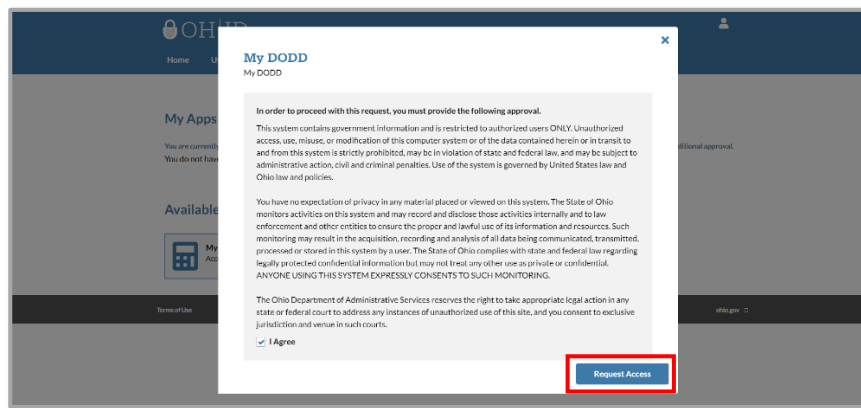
OH|ID

Home U

My Apps

You are currently

You do not hav

ditional approval.

Available

My

Acc

Terms of Use

ohio.gov

My DODD

My DODD

In order to proceed with this request, you must provide the following approval.

This system contains government information and is restricted to authorized users ONLY. Unauthorized access, use, misuse, or modification of this computer system or of the data contained herein or in transit to and from this system is strictly prohibited, may be in violation of state and federal law, and may be subject to administrative action, civil and criminal penalties. Use of the system is governed by United States law and Ohio law and policies.

You have no expectation of privacy in any material placed or viewed on this system. The State of Ohio monitors activities on this system and may record and disclose those activities internally and to law enforcement and other entities to ensure the proper and lawful use of its information and resources. Such monitoring may result in the acquisition, recording and analysis of all data being communicated, transmitted, processed or stored in this system by a user. The State of Ohio complies with state and federal law regarding legally protected confidential information but may not treat any other use as private or confidential. ANYONE USING THIS SYSTEM EXPRESSLY CONSENTS TO SUCH MONITORING.

The Ohio Department of Administrative Services reserves the right to take appropriate legal action in any state or federal court to address any instances of unauthorized use of this site, and you consent to exclusive jurisdiction and venue in such courts.

I Agree

Request Access